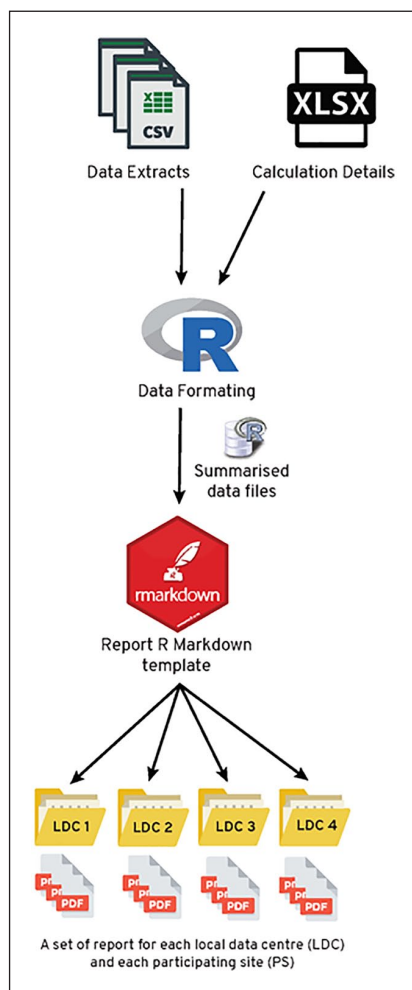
CSV

XLSX

Data Extracts

Calculation Details

R

Data Formating

Summarised data files

rmarkdown

Report R Markdown template

LDC 1

LDC 2

LDC 3

LDC 4

PDF

PDF

PDF

PDF

A set of report for each local data centre (LDC) and each participating site (PS)